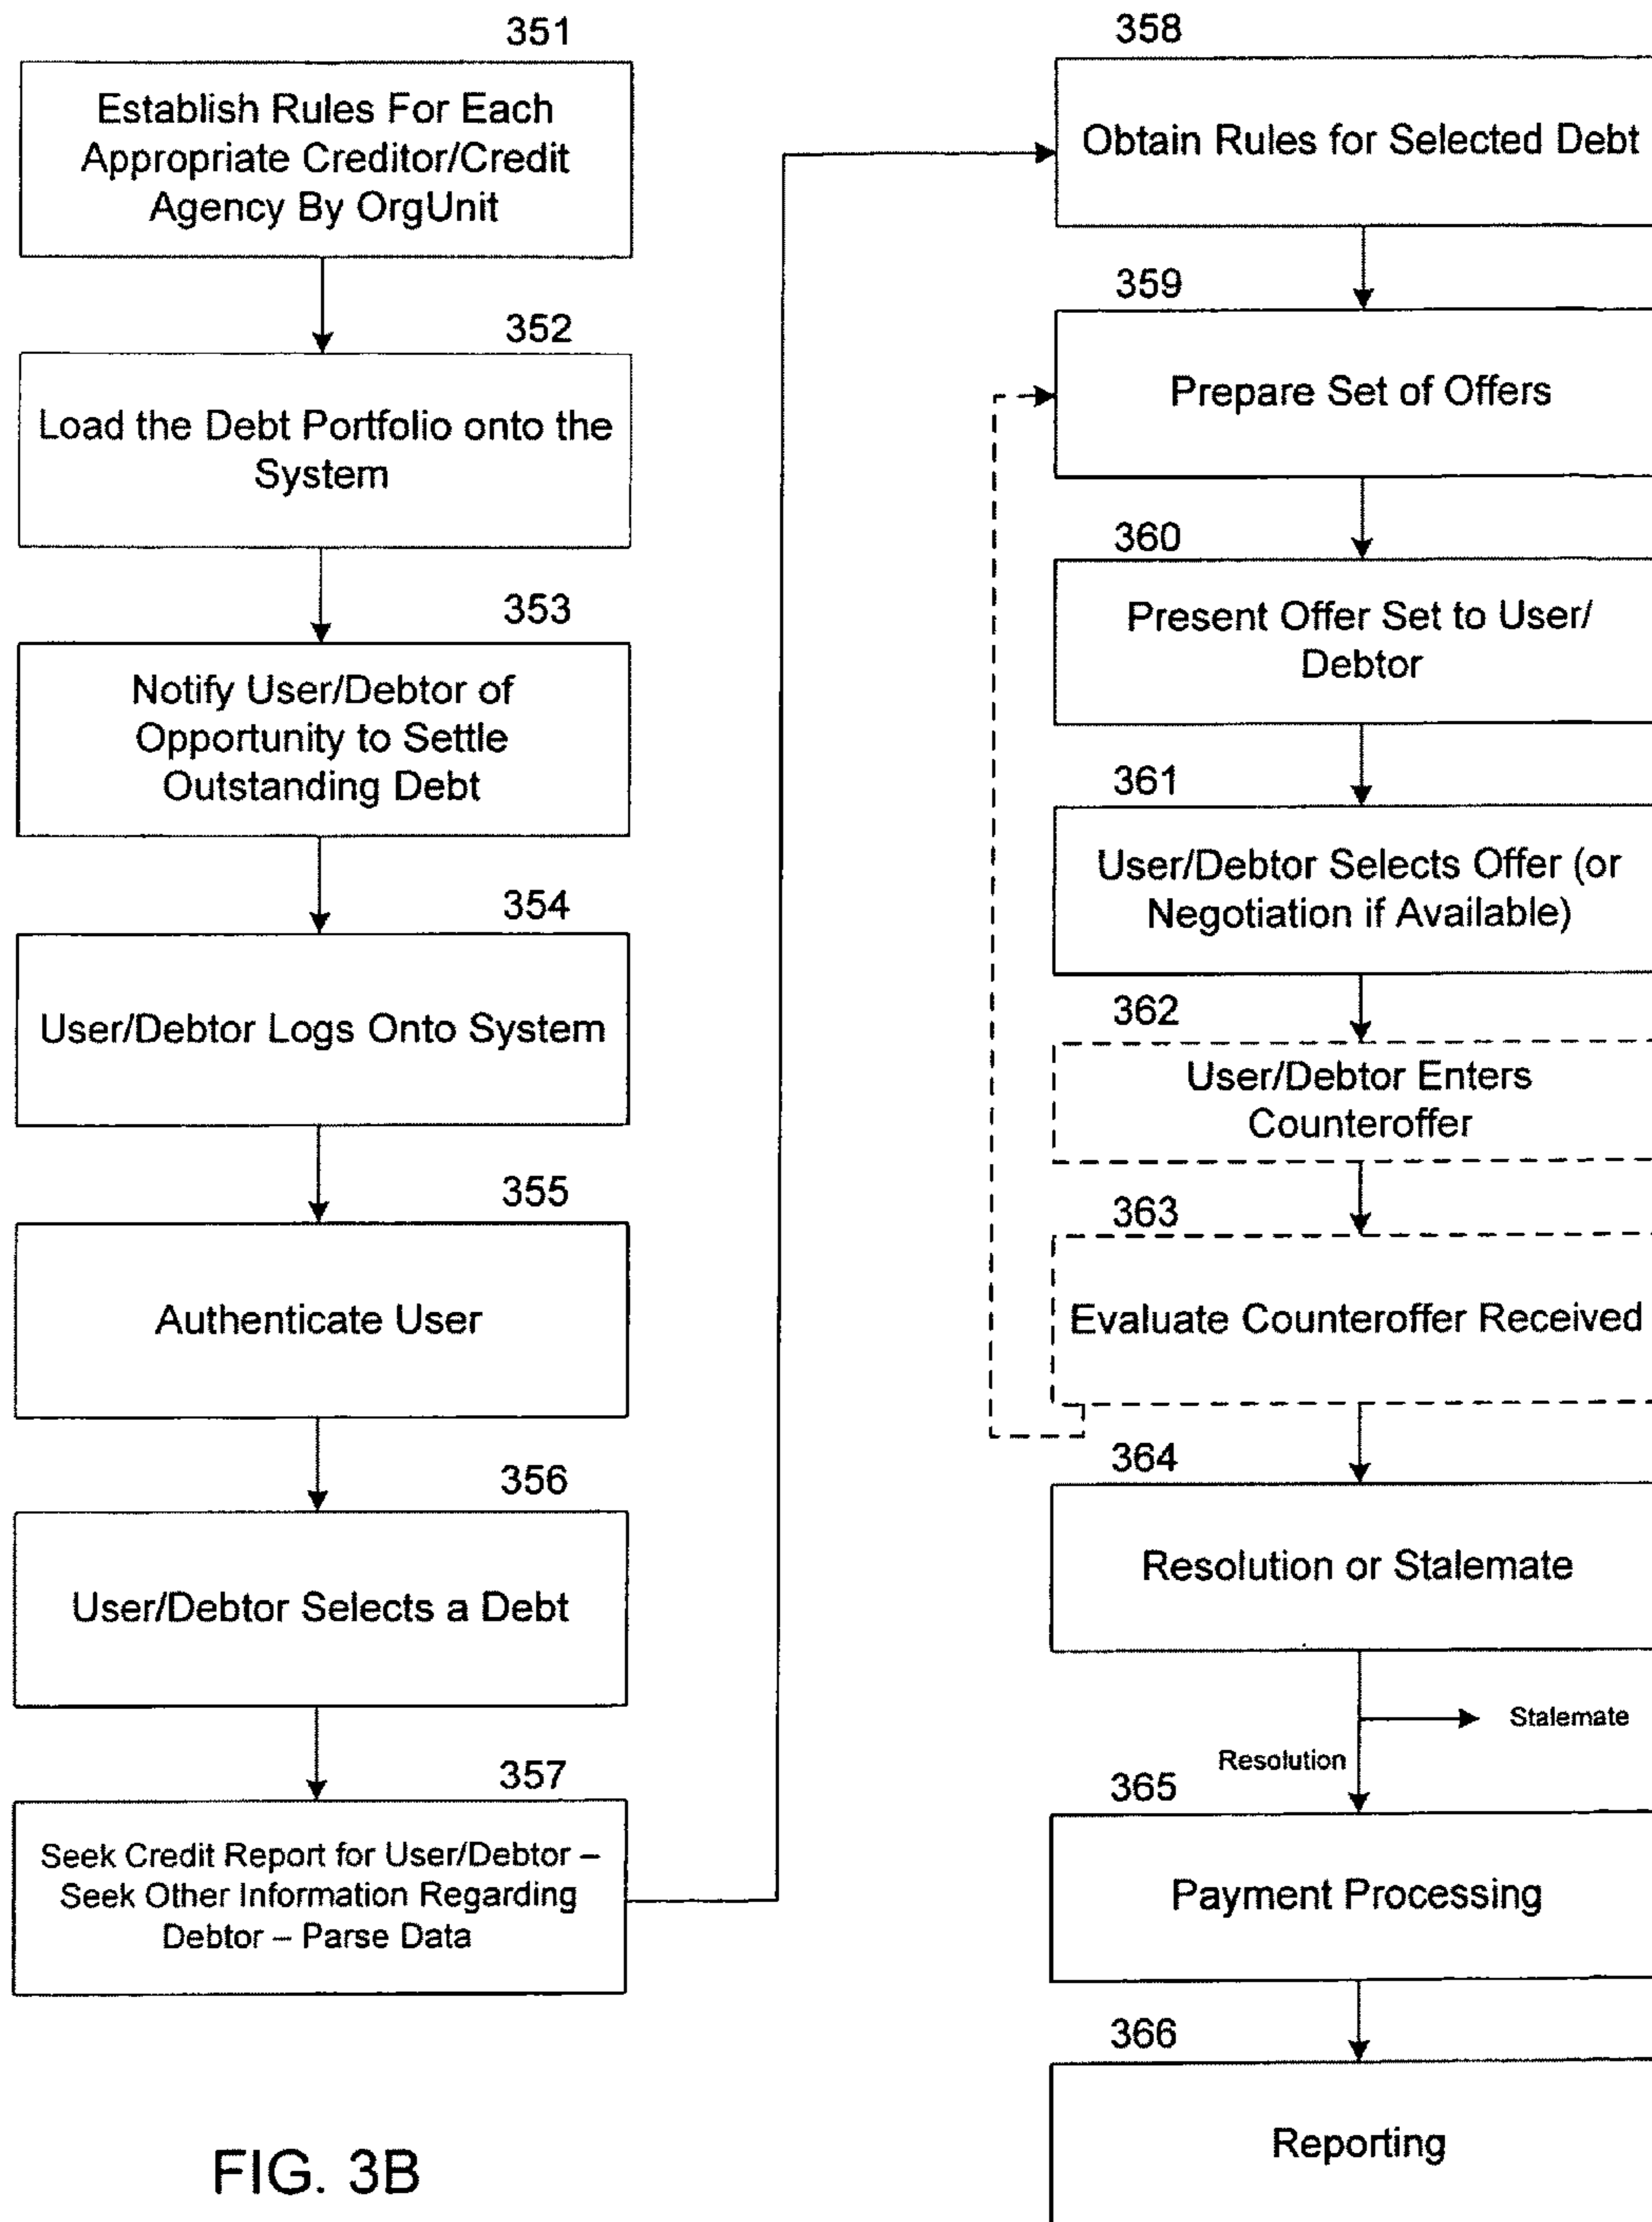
351
Establish Rules For Each Appropriate Creditor/Credit Agency By OrgUnit

352
Load the Debt Portfolio onto the System

353
Notify User/Debtor of Opportunity to Settle Outstanding Debt

354
User/Debtor Logs Onto System

355
Authenticate User

356
User/Debtor Selects a Debt

357
Seek Credit Report for User/Debtor – Seek Other Information Regarding Debtor – Parse Data

FIG. 3B

358
Obtain Rules for Selected Debt

359
Prepare Set of Offers

360
Present Offer Set to User/ Debtor

361
User/Debtor Selects Offer (or Negotiation if Available)

362
User/Debtor Enters Counteroffer

363
Evaluate Counteroffer Received

364
Resolution or Stalemate

Stalemate

Resolution

365
Payment Processing

366
Reporting